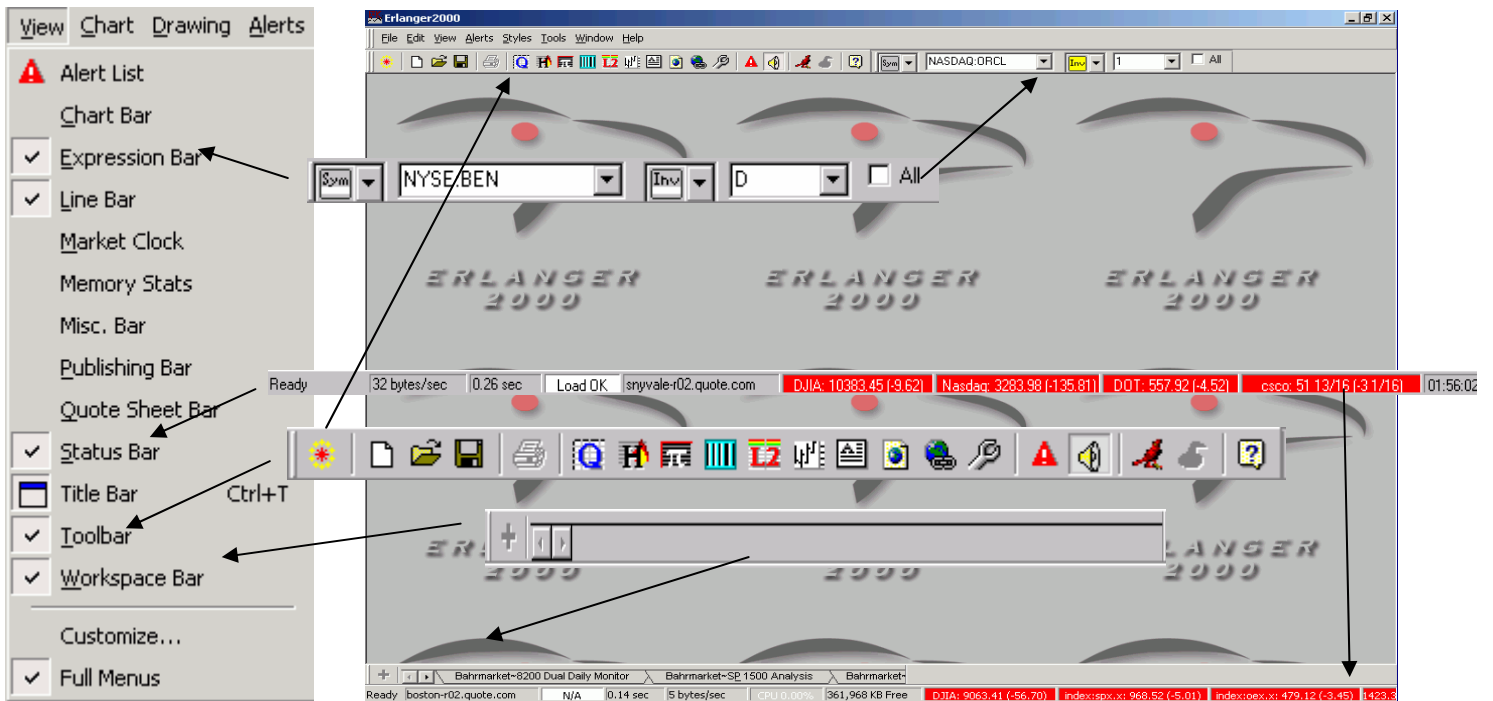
View Chart Drawing Alerts

Alert List
Chart Bar
Expression Bar
Line Bar
Market Clock
Memory Stats
Misc. Bar
Publishing Bar
Quote Sheet Bar
Status Bar
Title Bar Ctrl+T
Toolbar
Workspace Bar
Customize...
Full Menus

Erlanger2000

File Edit View Alerts Styles Tools Window Help

Sym NASDAQ:ORCL Inv 1 All

Sym NYSE:BEN Inv D All

ERLANGER 2000

ERLANGER 2000

ERLANGER 2000

Ready 32 bytes/sec 0.26 sec Load OK snyvale-r02.quote.com DJIA: 10383.45 (-9.62) Nasdaq: 3283.98 (-135.81) DOT: 557.92 (-4.52) csco: 51 13/16 (-3 1/16) 01:56:02

ERLANGER 2000

Bahrmarket~8200 Dual Daily Monitor Bahrmarket~SP 1500 Analysis Bahrmarket~

Ready boston-r02.quote.com N/A 0.14 sec 5 bytes/sec CPU 0.00% 361,968 KB Free DJIA: 9063.41 (-56.70) index:spx.x: 968.52 (-5.01) index:oex.x: 479.12 (-3.45) 1423.3